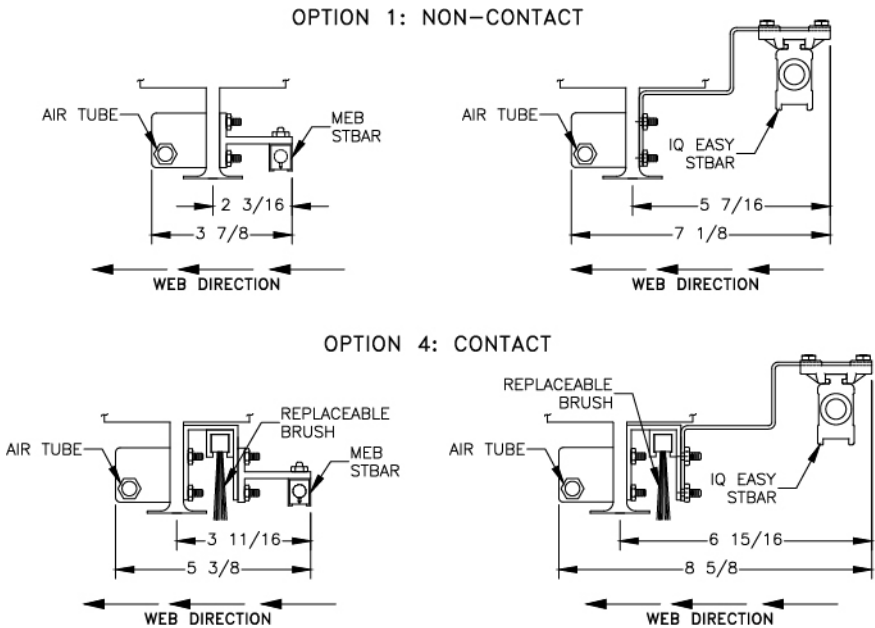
OPTION 1: NON–CONTACT

AIR TUBE
MEB STBAR
2 3/16
3 7/8
WEB DIRECTION

AIR TUBE
IQ EASY STBAR
5 7/16
7 1/8
WEB DIRECTION

OPTION 4: CONTACT

AIR TUBE
REPLACEABLE BRUSH
MEB STBAR
3 11/16
5 3/8
WEB DIRECTION

REPLACEABLE BRUSH
AIR TUBE
IQ EASY STBAR
6 15/16
8 5/8
WEB DIRECTION